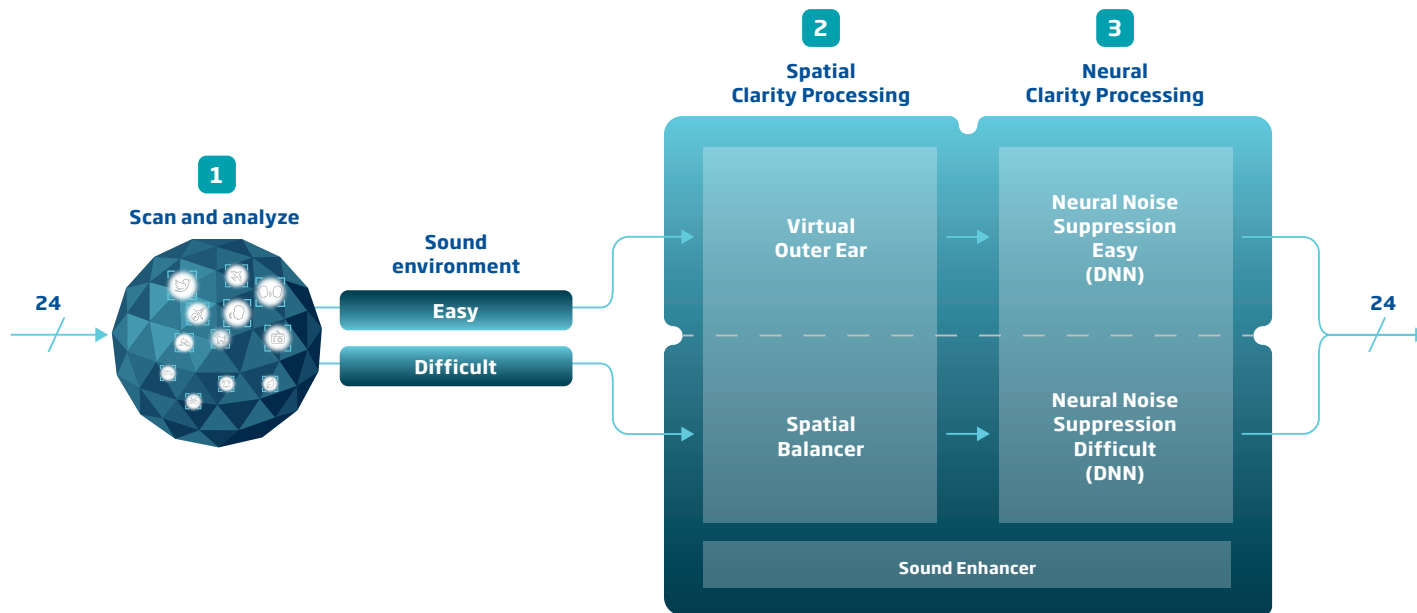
2

Spatial Clarity Processing

3

Neural Clarity Processing

1

Scan and analyze

24

Sound environment

Easy

Difficult

Virtual Outer Ear

Neural Noise Suppression Easy (DNN)

Spatial Balancer

Neural Noise Suppression Difficult (DNN)

Sound Enhancer

24